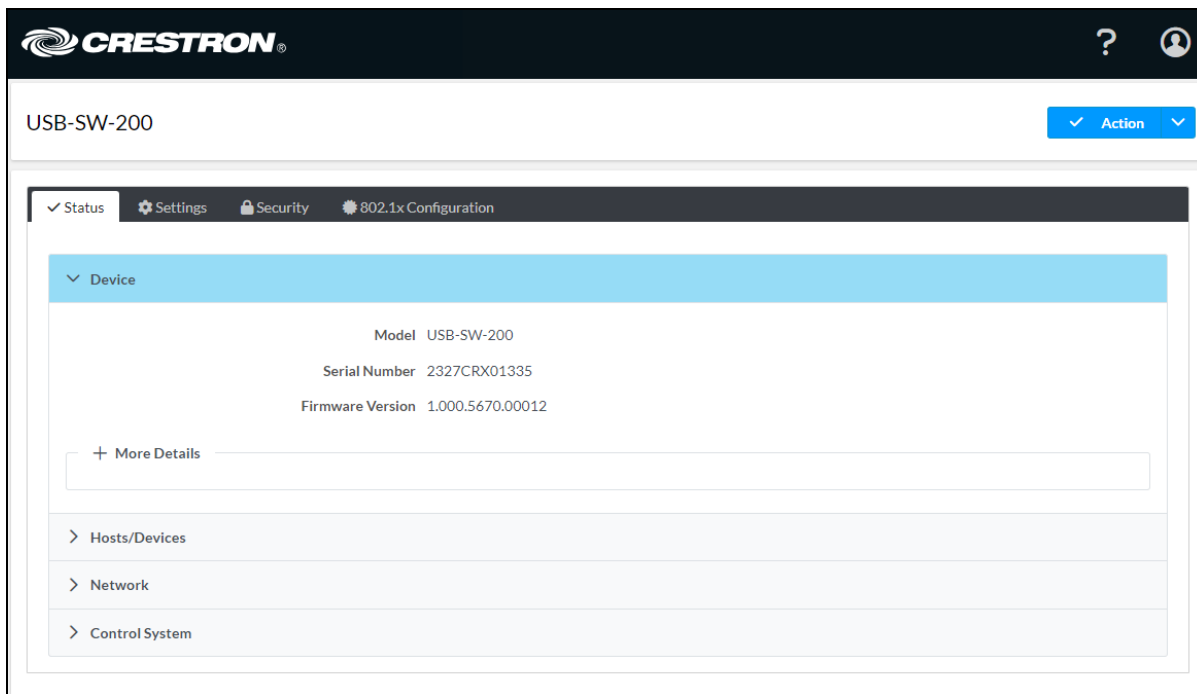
CRESTRON®

?

USB-SW-200

Action

Status Settings Security 802.1x Configuration

Device

Model USB-SW-200

Serial Number 2327CRX01335

Firmware Version 1.000.5670.00012

+ More Details

Hosts/Devices

Network

Control System